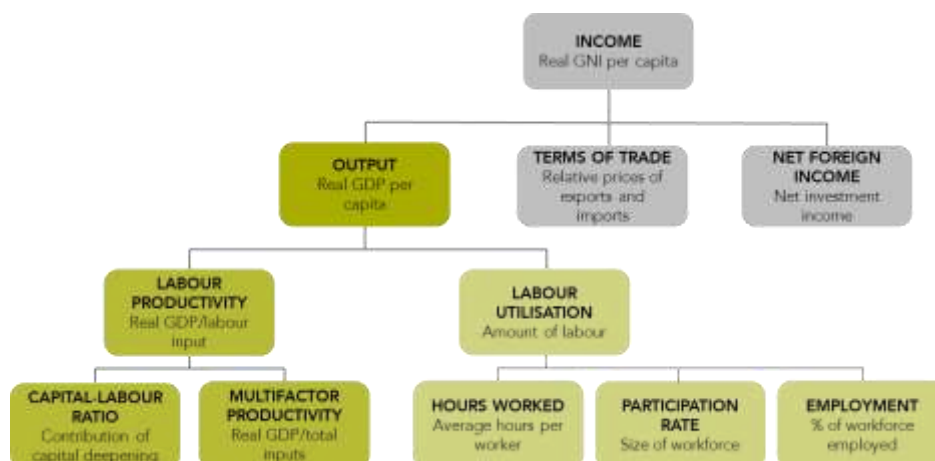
INCOME
Real GNI per capita

OUTPUT
Real GDP per capita

TERMS OF TRADE
Relative prices of exports and imports

NET FOREIGN INCOME
Net investment income

LABOUR PRODUCTIVITY
Real GDP/labour input

LABOUR UTILISATION
Amount of labour

CAPITAL-LABOUR RATIO
Contribution of capital deepening

MULTIFACTOR PRODUCTIVITY
Real GDP/total inputs

HOURS WORKED
Average hours per worker

PARTICIPATION RATE
Size of workforce

EMPLOYMENT
% of workforce employed